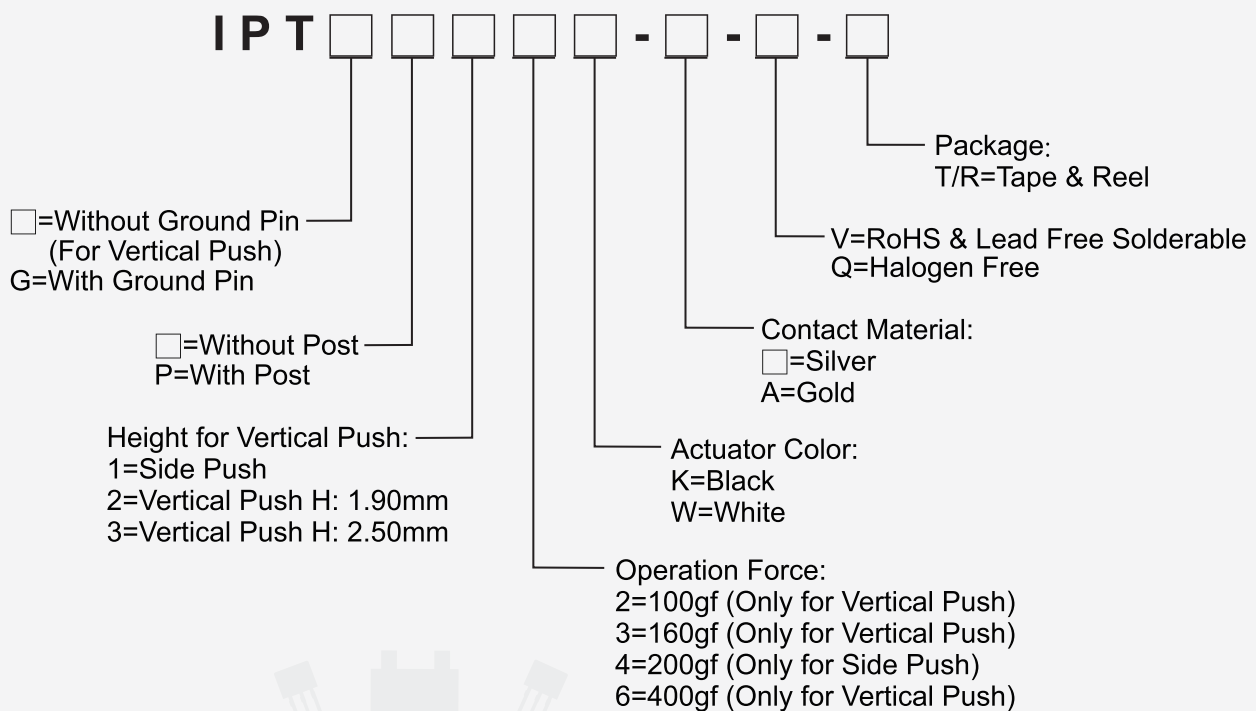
IPT□□□□□-□-□-□

Package:
T/R=Tape & Reel

□=Without Ground Pin
(For Vertical Push)
G=With Ground Pin

V=RoHS & Lead Free Solderable
Q=Halogen Free

Contact Material:
□=Silver
A=Gold

□=Without Post
P=With Post

Height for Vertical Push:
1=Side Push
2=Vertical Push H: 1.90mm
3=Vertical Push H: 2.50mm

Actuator Color:
K=Black
W=White

Operation Force:
2=100gf (Only for Vertical Push)
3=160gf (Only for Vertical Push)
4=200gf (Only for Side Push)
6=400gf (Only for Vertical Push)